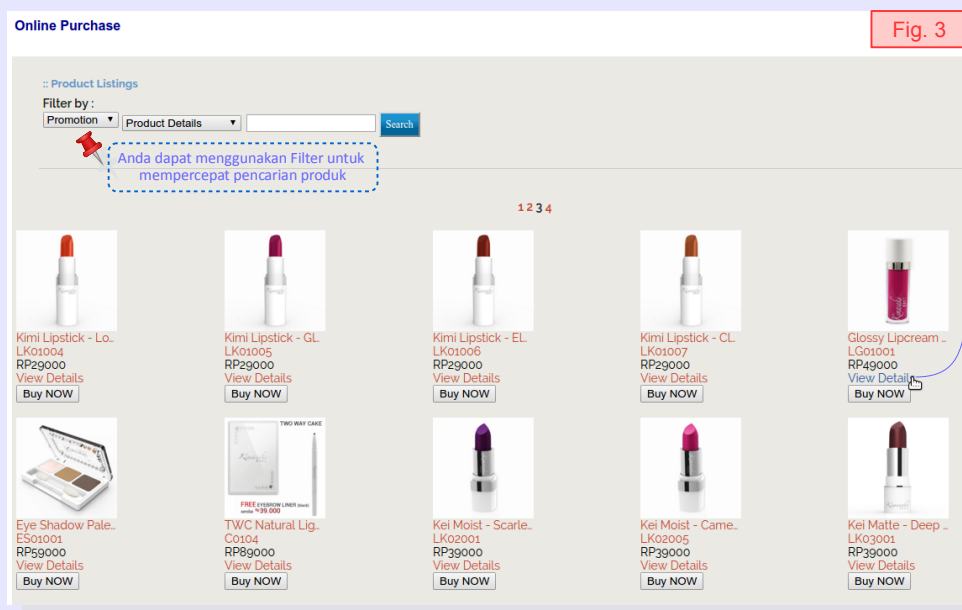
Online Purchase

Fig. 3

:: Product Listings

Filter by :

Promotion ▾ Product Details ▾ Search

Anda dapat menggunakan Filter untuk mempercepat pencarian produk

1 2 3 4

| Kimi Lipstick - Lo.. LK01004 RP29000 View Details Buy NOW | Kimi Lipstick - GL. LK01005 RP29000 View Details Buy NOW | Kimi Lipstick - EL. LK01006 RP29000 View Details Buy NOW | Kimi Lipstick - CL. LK01007 RP29000 View Details Buy NOW | Glossy Lipcream .. LG01001 RP49000 View Details Buy NOW |
|---|---|---|---|---|
| Eye Shadow Pale.. ES01001 RP59000 View Details Buy NOW | TWO WAY CAKE FREE EYEBROW LINER (black) senilai Rp39.000 TWC Natural Lig.. C0104 RP89000 View Details Buy NOW | Kei Moist - Scarle.. LK02001 RP39000 View Details Buy NOW | Kei Moist - Came.. LK02005 RP39000 View Details Buy NOW | Kei Matte - Deep .. LK03001 RP39000 View Details Buy NOW |